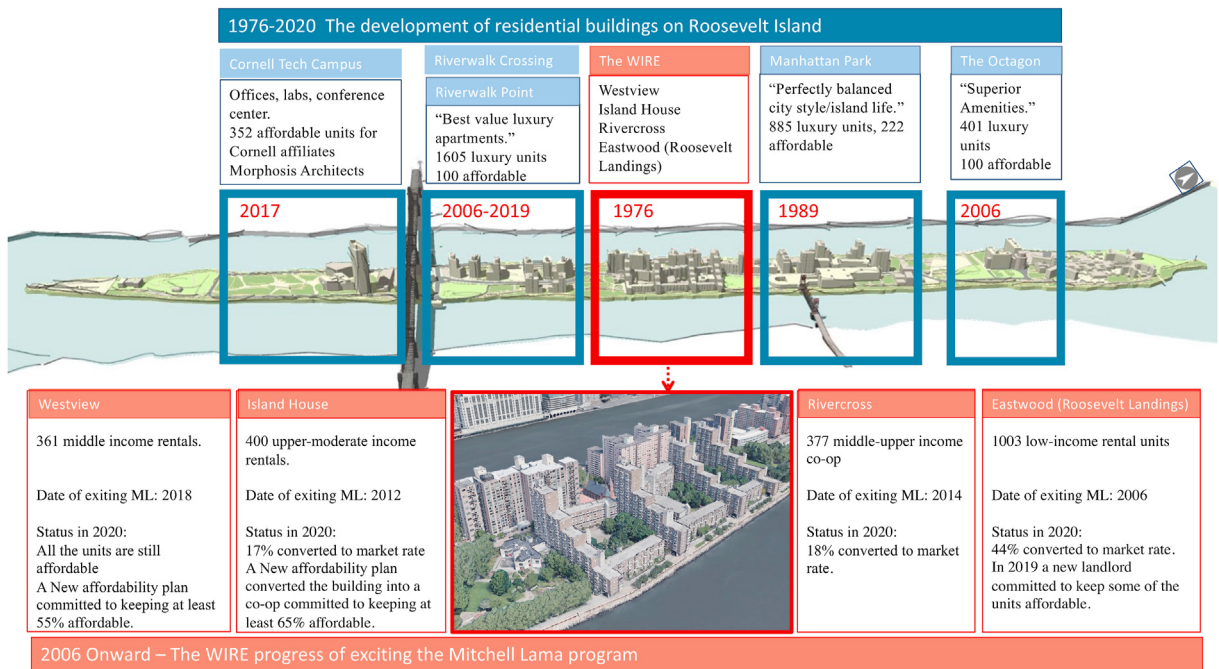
1976-2020 The development of residential buildings on Roosevelt Island

Cornell Tech Campus

Offices, labs, conference center.
352 affordable units for Cornell affiliates
Morphosis Architects

Riverwalk Crossing

Riverwalk Point

"Best value luxury apartments."
1605 luxury units
100 affordable

The WIRE

Westview
Island House
Rivercross
Eastwood (Roosevelt Landings)

Manhattan Park

"Perfectly balanced city style/island life."
885 luxury units, 222 affordable

The Octagon

"Superior Amenities."
401 luxury units
100 affordable

2017

2006-2019

1976

1989

2006

Westview

361 middle income rentals.

Date of exiting ML: 2018

Status in 2020:
All the units are still affordable
A New affordability plan committed to keeping at least 55% affordable.

Island House

400 upper-moderate income rentals.

Date of exiting ML: 2012

Status in 2020:
17% converted to market rate
A New affordability plan converted the building into a co-op committed to keeping at least 65% affordable.

Rivercross

377 middle-upper income co-op

Date of exiting ML: 2014

Status in 2020:
18% converted to market rate.

Eastwood (Roosevelt Landings)

1003 low-income rental units

Date of exiting ML: 2006

Status in 2020:
44% converted to market rate.
In 2019 a new landlord committed to keep some of the units affordable.

2006 Onward – The WIRE progress of exciting the Mitchell Lama program